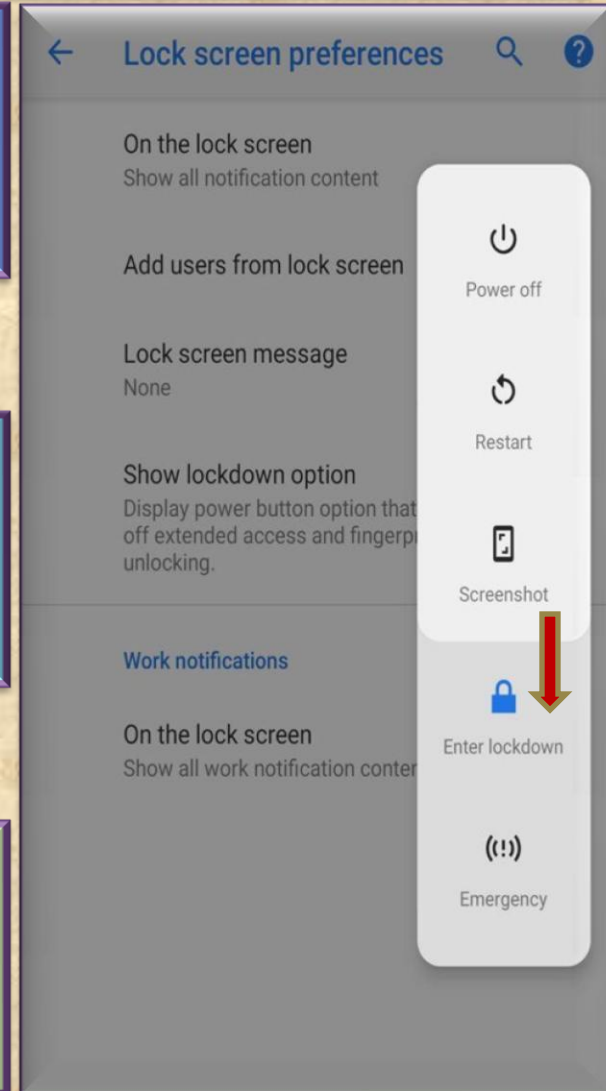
Lock screen preferences

On the lock screen
Show all notification content

Add users from lock screen

Lock screen message
None

Show lockdown option
Display power button option that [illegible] off extended access and fingerpr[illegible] unlocking.

Work notifications

On the lock screen
Show all work notification conte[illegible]

Power off

Restart

Screenshot

Enter lockdown

Emergency